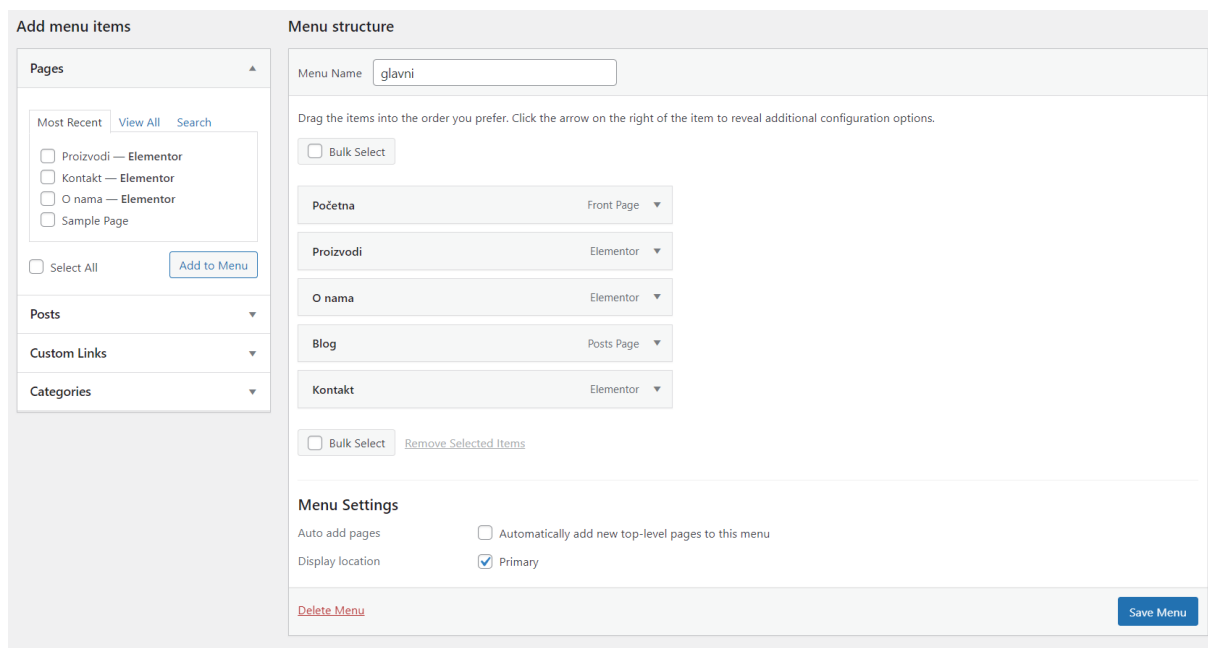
Add menu items

Pages

Most Recent View All Search

Proizvodi — **Elementor**
Kontakt — **Elementor**
O nama — **Elementor**
Sample Page

Select All

Add to Menu

Posts

Custom Links

Categories

Menu structure

Menu Name glavni

Drag the items into the order you prefer. Click the arrow on the right of the item to reveal additional configuration options.

Bulk Select

Početna Front Page

Proizvodi Elementor

O nama Elementor

Blog Posts Page

Kontakt Elementor

Bulk Select Remove Selected Items

Menu Settings

Auto add pages Automatically add new top-level pages to this menu

Display location Primary

Delete Menu

Save Menu